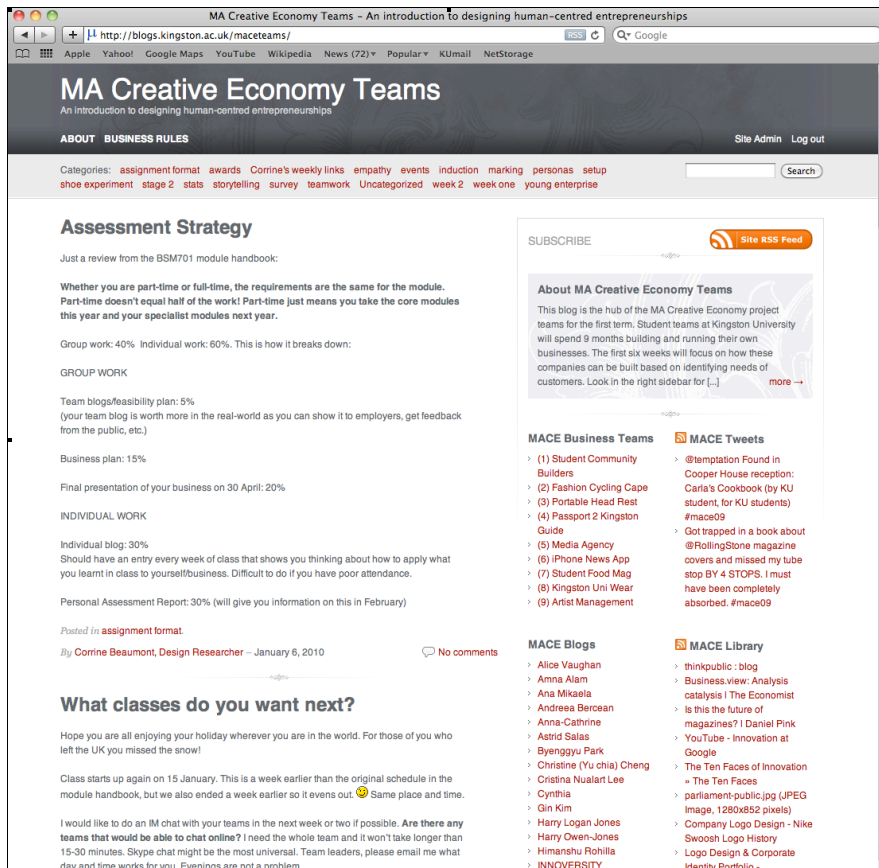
MA Creative Economy Teams – An introduction to designing human-centred entrepreneurships

http://blogs.kingston.ac.uk/maceteams/ RSS Google

Apple Yahoo! Google Maps YouTube Wikipedia News (72) Popular KUmail NetStorage

MA Creative Economy Teams

An introduction to designing human-centred entrepreneurships

ABOUT BUSINESS RULES Site Admin Log out

Categories: assignment format awards Corrine's weekly links empathy events induction marking personas setup shoe experiment stage 2 stats storytelling survey teamwork Uncategorized week 2 week one young enterprise

Search

Assessment Strategy

Just a review from the BSM701 module handbook:

**Whether you are part-time or full-time, the requirements are the same for the module. Part-time doesn't equal half of the work! Part-time just means you take the core modules this year and your specialist modules next year.**

Group work: 40% Individual work: 60%. This is how it breaks down:

GROUP WORK

Team blogs/feasibility plan: 5%
(your team blog is worth more in the real-world as you can show it to employers, get feedback from the public, etc.)

Business plan: 15%

Final presentation of your business on 30 April: 20%

INDIVIDUAL WORK

Individual blog: 30%
Should have an entry every week of class that shows you thinking about how to apply what you learnt in class to yourself/business. Difficult to do if you have poor attendance.

Personal Assessment Report: 30% (will give you information on this in February)

Posted in assignment format.

By Corrine Beaumont, Design Researcher – January 6, 2010 No comments

What classes do you want next?

Hope you are all enjoying your holiday wherever you are in the world. For those of you who left the UK you missed the snow!

Class starts up again on 15 January. This is a week earlier than the original schedule in the module handbook, but we also ended a week earlier so it evens out. Same place and time.

I would like to do an IM chat with your teams in the next week or two if possible. **Are there any teams that would be able to chat online?** I need the whole team and it won't take longer than 15-30 minutes. Skype chat might be the most universal. Team leaders, please email me what day and time works for you. Evenings are not a problem.

SUBSCRIBE Site RSS Feed

About MA Creative Economy Teams

This blog is the hub of the MA Creative Economy project teams for the first term. Student teams at Kingston University will spend 9 months building and running their own businesses. The first six weeks will focus on how these companies can be built based on identifying needs of customers. Look in the right sidebar for [...] more →

MACE Business Teams
(1) Student Community Builders
(2) Fashion Cycling Cape
(3) Portable Head Rest
(4) Passport 2 Kingston Guide
(5) Media Agency
(6) iPhone News App
(7) Student Food Mag
(8) Kingston Uni Wear
(9) Artist Management

MACE Tweets
@temptation Found in Cooper House reception: Carla's Cookbook (by KU student, for KU students) #mace09
Got trapped in a book about @RollingStone magazine covers and missed my tube stop BY 4 STOPS. I must have been completely absorbed. #mace09

MACE Blogs
Alice Vaughan
Amna Alam
Ana Mikaela
Andreea Bercean
Anna-Cathrine
Astrid Salas
Byenggyu Park
Christine (Yu chia) Cheng
Cristina Nualart Lee
Cynthia
Gin Kim
Harry Logan Jones
Harry Owen-Jones
Himanshu Rohilla
INNOVERSITY

MACE Library
thinkpublic : blog
Business.view: Analysis catalysis | The Economist
Is this the future of magazines? | Daniel Pink
YouTube - Innovation at Google
The Ten Faces of Innovation » The Ten Faces
parliament-public.jpg (JPEG Image, 1280x852 pixels)
Company Logo Design - Nike Swoosh Logo History
Logo Design & Corporate Identity Portfolio -